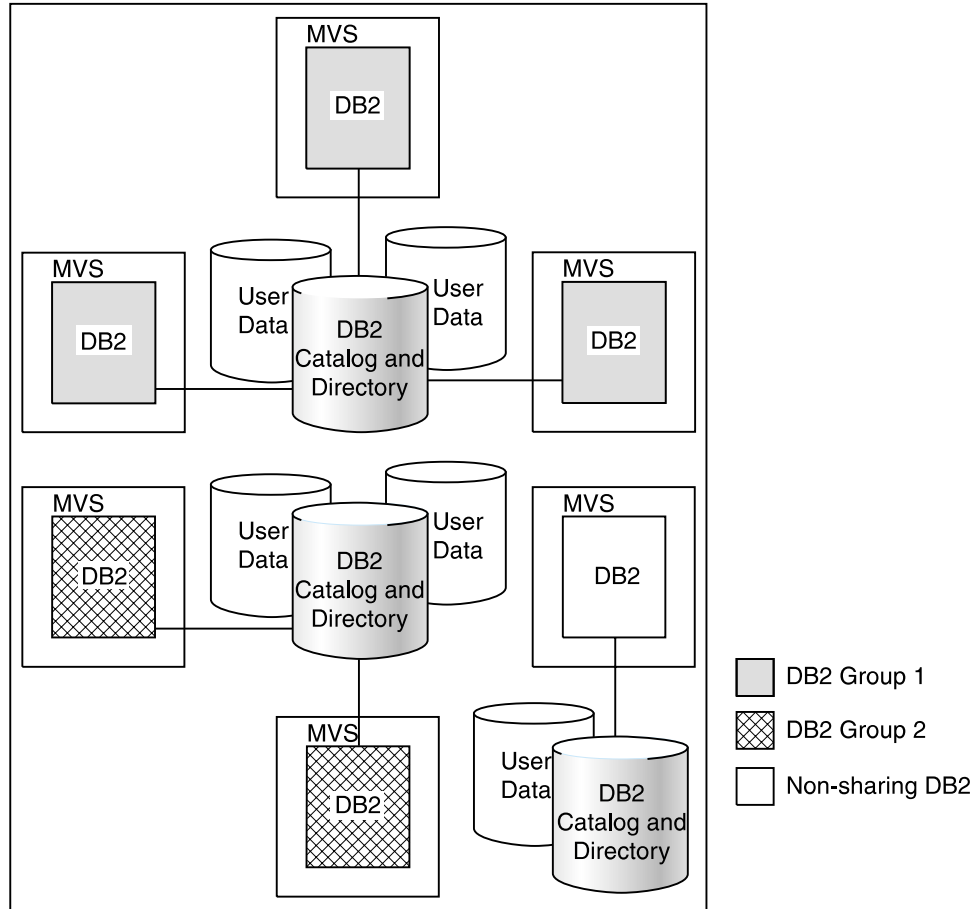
MVS
DB2

MVS
DB2

User Data

DB2 Catalog and Directory

User Data

MVS
DB2

MVS
DB2

User Data

DB2 Catalog and Directory

User Data

MVS
DB2

MVS
DB2

User Data

DB2 Catalog and Directory

DB2 Group 1
DB2 Group 2
Non-sharing DB2